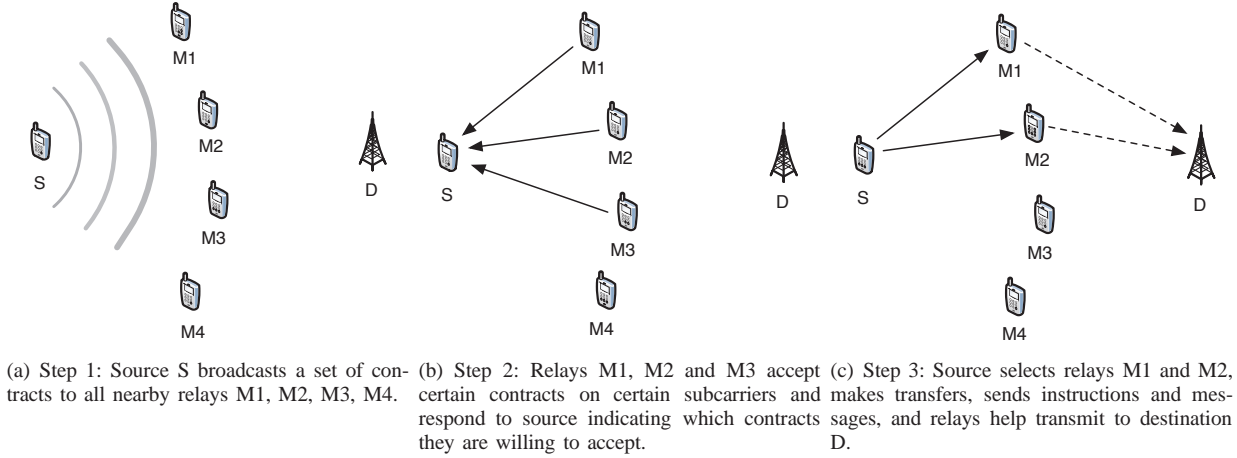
M1

M2

S

M3

M4

(a) Step 1: Source S broadcasts a set of contracts to all nearby relays M1, M2, M3, M4.

M1

M2

D

S

M3

M4

(b) Step 2: Relays M1, M2 and M3 accept certain contracts on certain subcarriers and respond to source indicating which contracts they are willing to accept.

M1

M2

D

S

D

M3

M4

(c) Step 3: Source selects relays M1 and M2, makes transfers, sends instructions and messages, and relays help transmit to destination D.